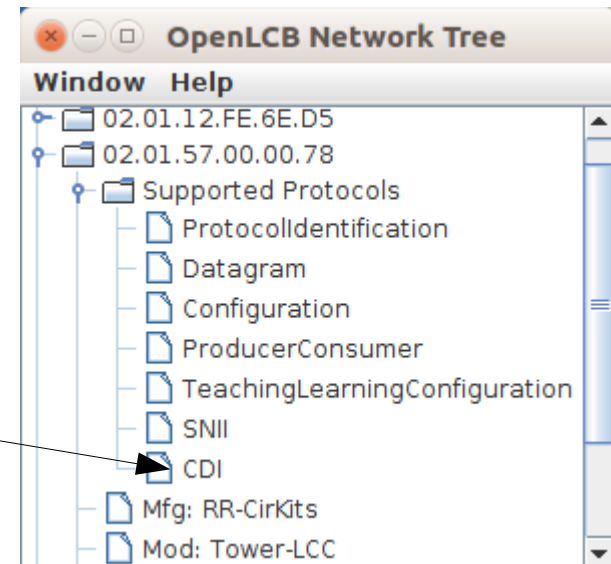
OpenLCB Network Tree

Window Help

02.01.12.FE.6E.D5
02.01.57.00.00.78
Supported Protocols
ProtocolIdentification
Datagram
Configuration
ProducerConsumer
TeachingLearningConfiguration
SNII
CDI
Mfg: RR-CirKits
Mod: Tower-LCC